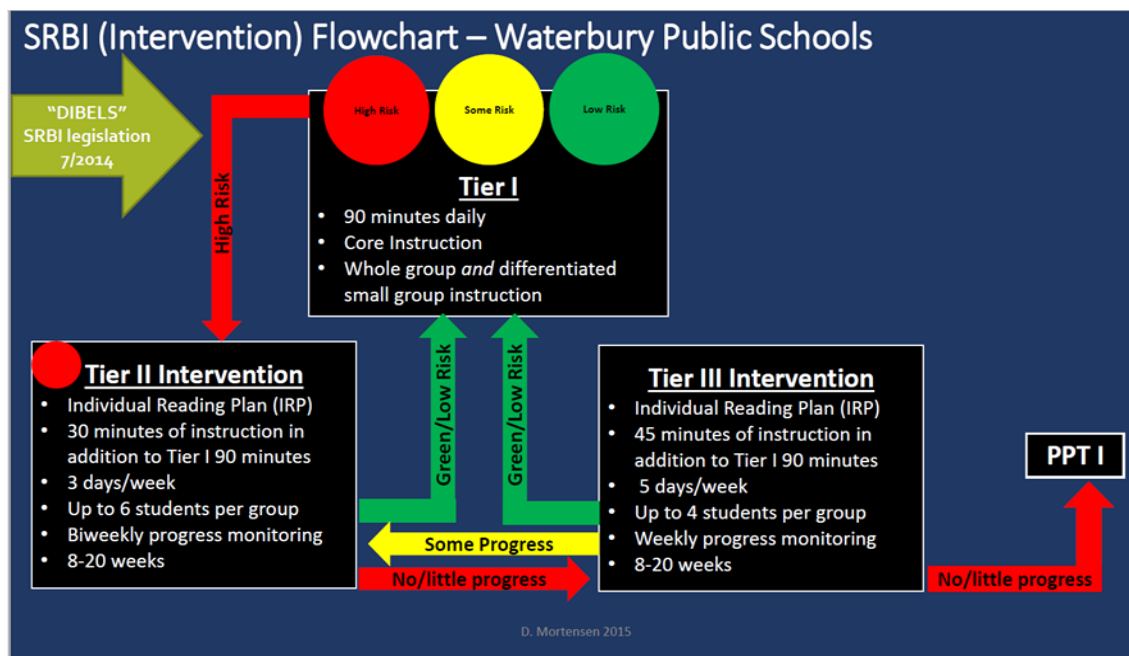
SRBI (Intervention) Flowchart – Waterbury Public Schools

"DIBELS" SRBI legislation 7/2014

High Risk

Some Risk

Low Risk

Tier I

- 90 minutes daily
- Core Instruction
- Whole group *and* differentiated small group instruction

High Risk

Green/Low Risk

Green/Low Risk

Tier II Intervention

- Individual Reading Plan (IRP)
- 30 minutes of instruction in addition to Tier I 90 minutes
- 3 days/week
- Up to 6 students per group
- Biweekly progress monitoring
- 8-20 weeks

Some Progress

No/little progress

Tier III Intervention

- Individual Reading Plan (IRP)
- 45 minutes of instruction in addition to Tier I 90 minutes
- 5 days/week
- Up to 4 students per group
- Weekly progress monitoring
- 8-20 weeks

No/little progress

PPT I

D. Mortensen 2015